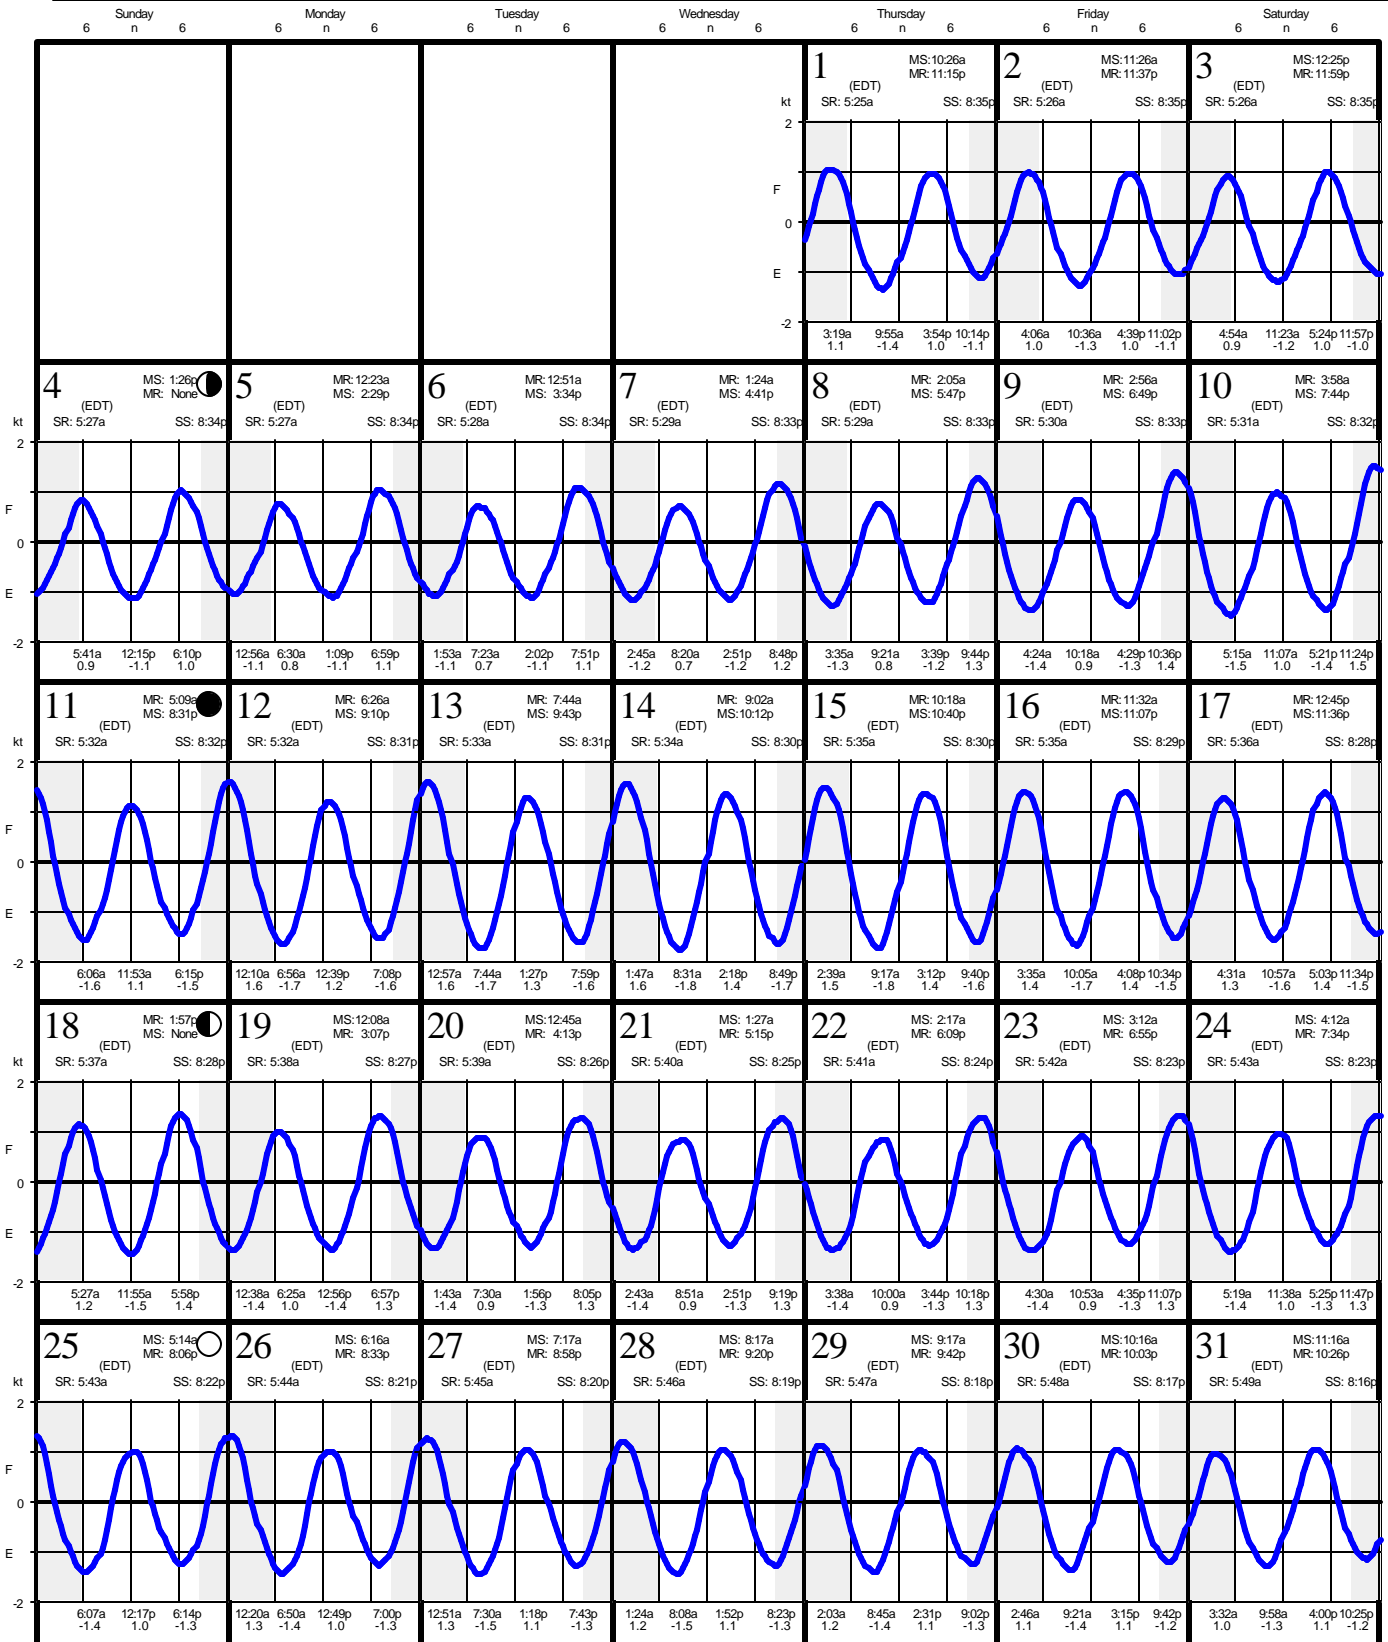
Sunday 6 n 6 | Monday 6 n 6 | Tuesday 6 n 6 | Wednesday 6 n 6 | Thursday 6 n 6 | Friday 6 n 6 | Saturday 6 n 6

1 (EDT) MS:10:26a MR:11:15p SR: 5:25a SS: 8:35p
2 (EDT) MS:11:26a MR:11:37p SR: 5:26a SS: 8:35p
3 (EDT) MS:12:25p MR:11:59p SR: 5:26a SS: 8:35p
kt 2 F 0 E -2
3:19a 1.1 9:55a -1.4 3:54p 1.0 10:14p -1.1
4:06a 1.0 10:36a -1.3 4:39p 1.0 11:02p -1.1
4:54a 0.9 11:23a -1.2 5:24p 1.0 11:57p -1.0

4 (EDT) MS: 1:26p MR: None SR: 5:27a SS: 8:34p
5 (EDT) MR:12:23a MS: 2:29p SR: 5:27a SS: 8:34p
6 (EDT) MR:12:51a MS: 3:34p SR: 5:28a SS: 8:34p
7 (EDT) MR: 1:24a MS: 4:41p SR: 5:29a SS: 8:33p
8 (EDT) MR: 2:05a MS: 5:47p SR: 5:29a SS: 8:33p
9 (EDT) MR: 2:56a MS: 6:49p SR: 5:30a SS: 8:33p
10 (EDT) MR: 3:58a MS: 7:44p SR: 5:31a SS: 8:32p
kt 2 F 0 E -2
5:41a 0.9 12:15p -1.1 6:10p 1.0
12:56a -1.1 6:30a 0.8 1:09p -1.1 6:59p 1.1
1:53a -1.1 7:23a 0.7 2:02p -1.1 7:51p 1.1
2:45a -1.2 8:20a 0.7 2:51p -1.2 8:48p 1.2
3:35a -1.3 9:21a 0.8 3:39p -1.2 9:44p 1.3
4:24a -1.4 10:18a 0.9 4:29p -1.3 10:36p 1.4
5:15a -1.5 11:07a 1.0 5:21p -1.4 11:24p 1.5

11 (EDT) MR: 5:09a MS: 8:31p SR: 5:32a SS: 8:32p
12 (EDT) MR: 6:26a MS: 9:10p SR: 5:32a SS: 8:31p
13 (EDT) MR: 7:44a MS: 9:43p SR: 5:33a SS: 8:31p
14 (EDT) MR: 9:02a MS:10:12p SR: 5:34a SS: 8:30p
15 (EDT) MR:10:18a MS:10:40p SR: 5:35a SS: 8:30p
16 (EDT) MR:11:32a MS:11:07p SR: 5:35a SS: 8:29p
17 (EDT) MR:12:45p MS:11:36p SR: 5:36a SS: 8:28p
kt 2 F 0 E -2
6:06a -1.6 11:53a 1.1 6:15p -1.5
12:10a 1.6 6:56a -1.7 12:39p 1.2 7:08p -1.6
12:57a 1.6 7:44a -1.7 1:27p 1.3 7:59p -1.6
1:47a 1.6 8:31a -1.8 2:18p 1.4 8:49p -1.7
2:39a 1.5 9:17a -1.8 3:12p 1.4 9:40p -1.6
3:35a 1.4 10:05a -1.7 4:08p 1.4 10:34p -1.5
4:31a 1.3 10:57a -1.6 5:03p 1.4 11:34p -1.5

18 (EDT) MR: 1:57p MS: None SR: 5:37a SS: 8:28p
19 (EDT) MS:12:08a MR: 3:07p SR: 5:38a SS: 8:27p
20 (EDT) MS:12:45a MR: 4:13p SR: 5:39a SS: 8:26p
21 (EDT) MS: 1:27a MR: 5:15p SR: 5:40a SS: 8:25p
22 (EDT) MS: 2:17a MR: 6:09p SR: 5:41a SS: 8:24p
23 (EDT) MS: 3:12a MR: 6:55p SR: 5:42a SS: 8:23p
24 (EDT) MS: 4:12a MR: 7:34p SR: 5:43a SS: 8:23p
kt 2 F 0 E -2
5:27a 1.2 11:55a -1.5 5:58p 1.4
12:38a -1.4 6:25a 1.0 12:56p -1.4 6:57p 1.3
1:43a -1.4 7:30a 0.9 1:56p -1.3 8:05p 1.3
2:43a -1.4 8:51a 0.9 2:51p -1.3 9:19p 1.3
3:38a -1.4 10:00a 0.9 3:44p -1.3 10:18p 1.3
4:30a -1.4 10:53a 0.9 4:35p -1.3 11:07p 1.3
5:19a -1.4 11:38a 1.0 5:25p -1.3 11:47p 1.3

25 (EDT) MS: 5:14a MR: 8:06p SR: 5:43a SS: 8:22p
26 (EDT) MS: 6:16a MR: 8:33p SR: 5:44a SS: 8:21p
27 (EDT) MS: 7:17a MR: 8:58p SR: 5:45a SS: 8:20p
28 (EDT) MS: 8:17a MR: 9:20p SR: 5:46a SS: 8:19p
29 (EDT) MS: 9:17a MR: 9:42p SR: 5:47a SS: 8:18p
30 (EDT) MS:10:16a MR:10:03p SR: 5:48a SS: 8:17p
31 (EDT) MS:11:16a MR:10:26p SR: 5:49a SS: 8:16p
kt 2 F 0 E -2
6:07a -1.4 12:17p 1.0 6:14p -1.3
12:20a 1.3 6:50a -1.4 12:49p 1.0 7:00p -1.3
12:51a 1.3 7:30a -1.5 1:18p 1.1 7:43p -1.3
1:24a 1.2 8:08a -1.5 1:52p 1.1 8:23p -1.3
2:03a 1.2 8:45a -1.4 2:31p 1.1 9:02p -1.3
2:46a 1.1 9:21a -1.4 3:15p 1.1 9:42p -1.2
3:32a 1.0 9:58a -1.3 4:00p 1.1 10:25p -1.2